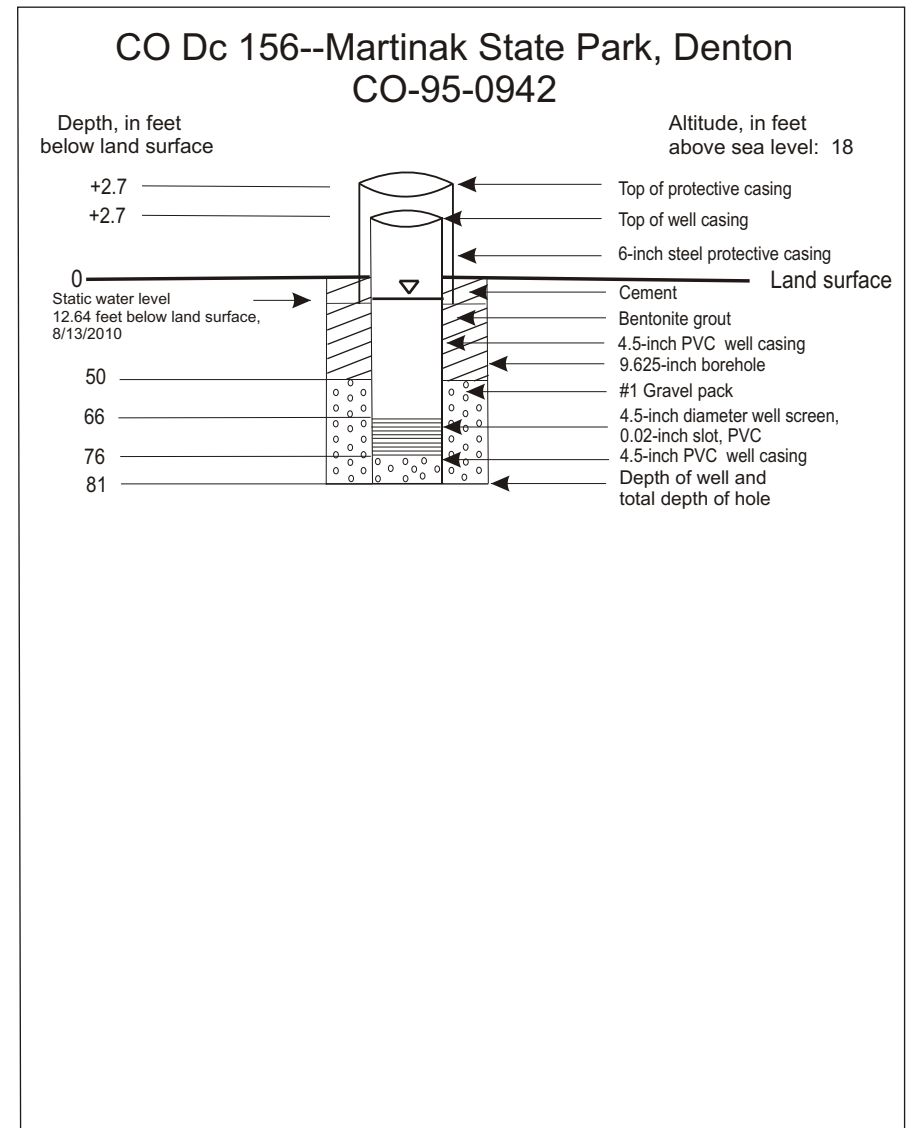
CO Dc 156--Martinak State Park, Denton
CO-95-0942

Depth, in feet
below land surface

Altitude, in feet
above sea level: 18

+2.7
+2.7
0
Static water level
12.64 feet below land surface,
8/13/2010
50
66
76
81

Top of protective casing
Top of well casing
6-inch steel protective casing
Land surface
Cement
Bentonite grout
4.5-inch PVC well casing
9.625-inch borehole
#1 Gravel pack
4.5-inch diameter well screen,
0.02-inch slot, PVC
4.5-inch PVC well casing
Depth of well and
total depth of hole